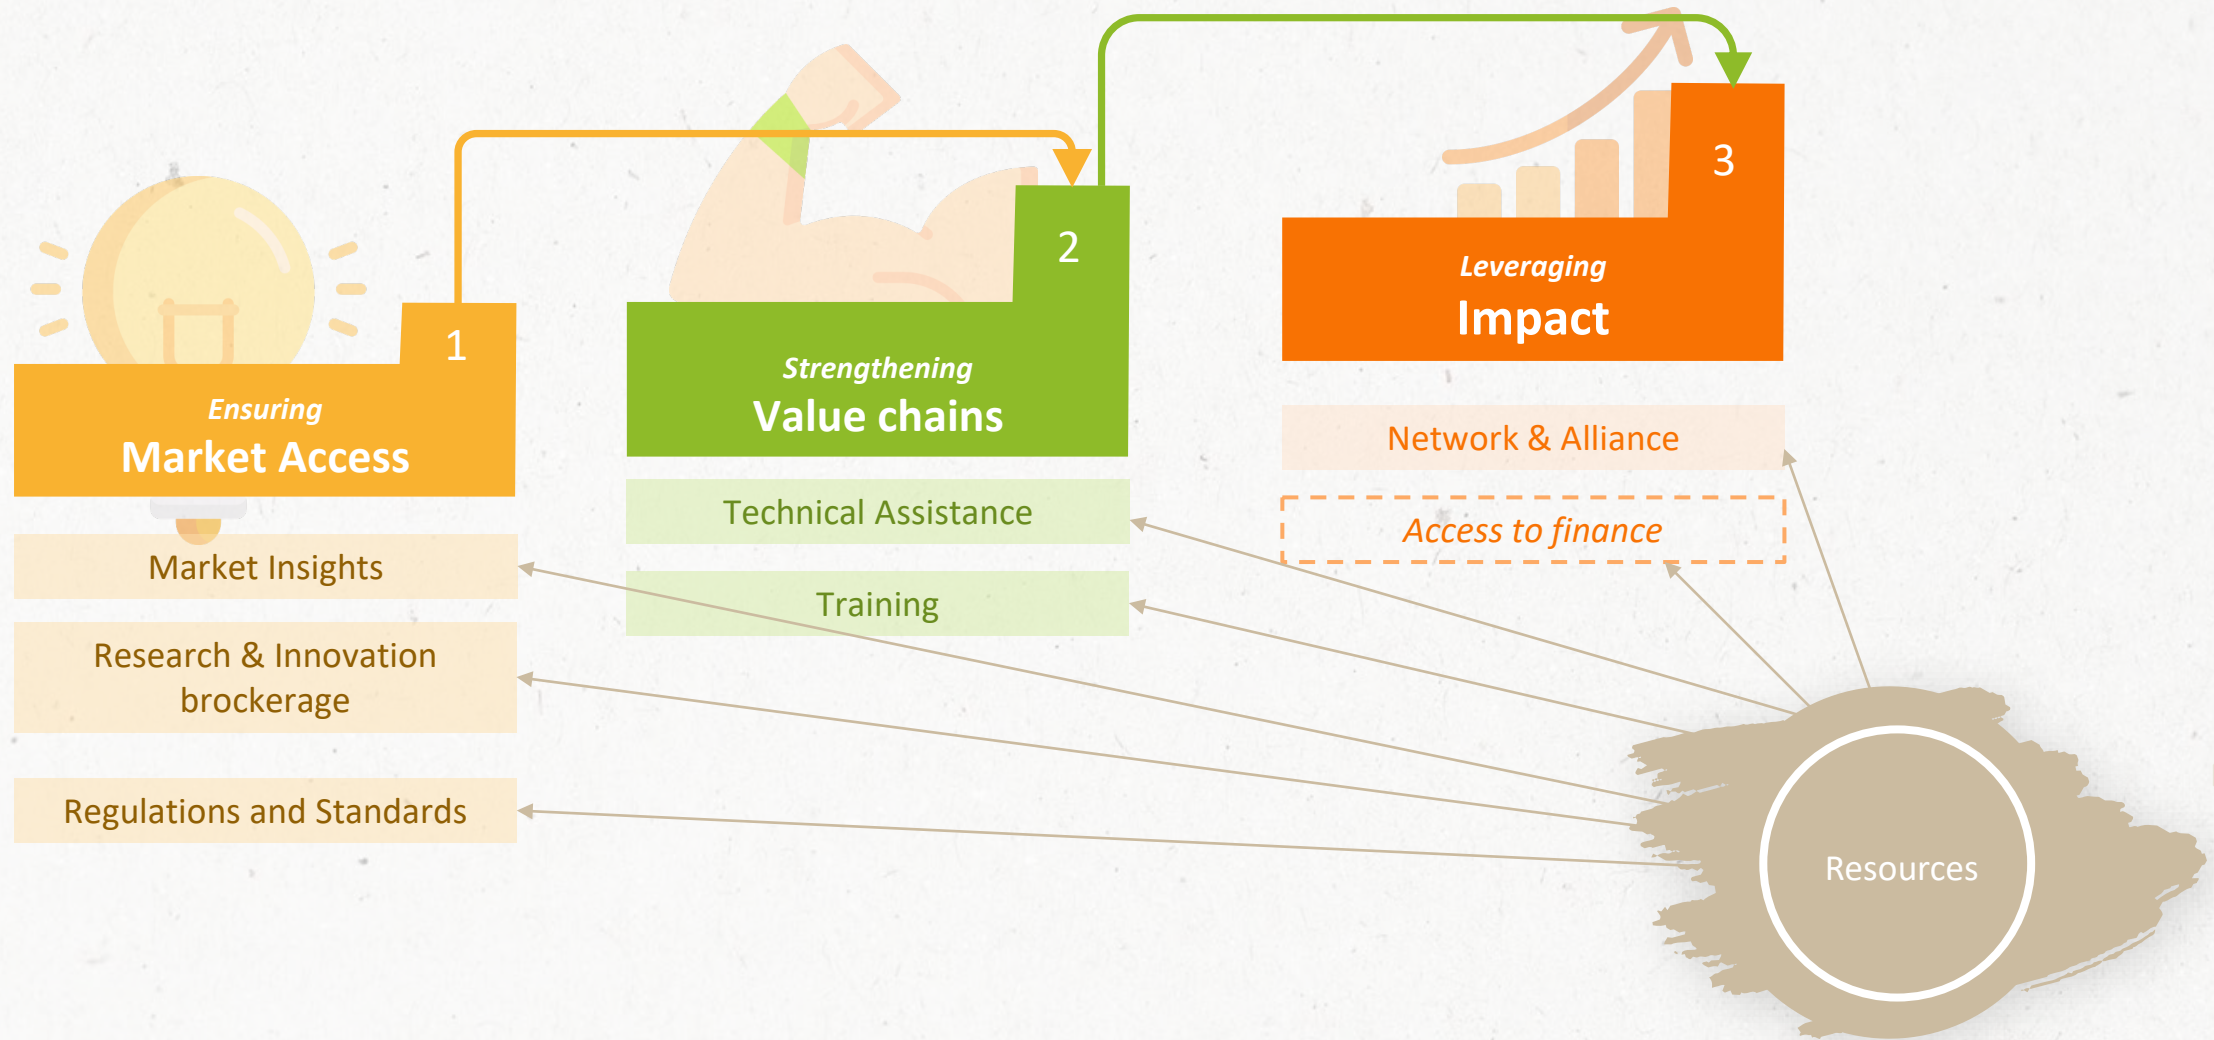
1

Ensuring
Market Access

Market Insights

Research & Innovation brockerage

Regulations and Standards

2

Strengthening
Value chains

Technical Assistance

Training

3

Leveraging
Impact

Network & Alliance

Access to finance

Resources